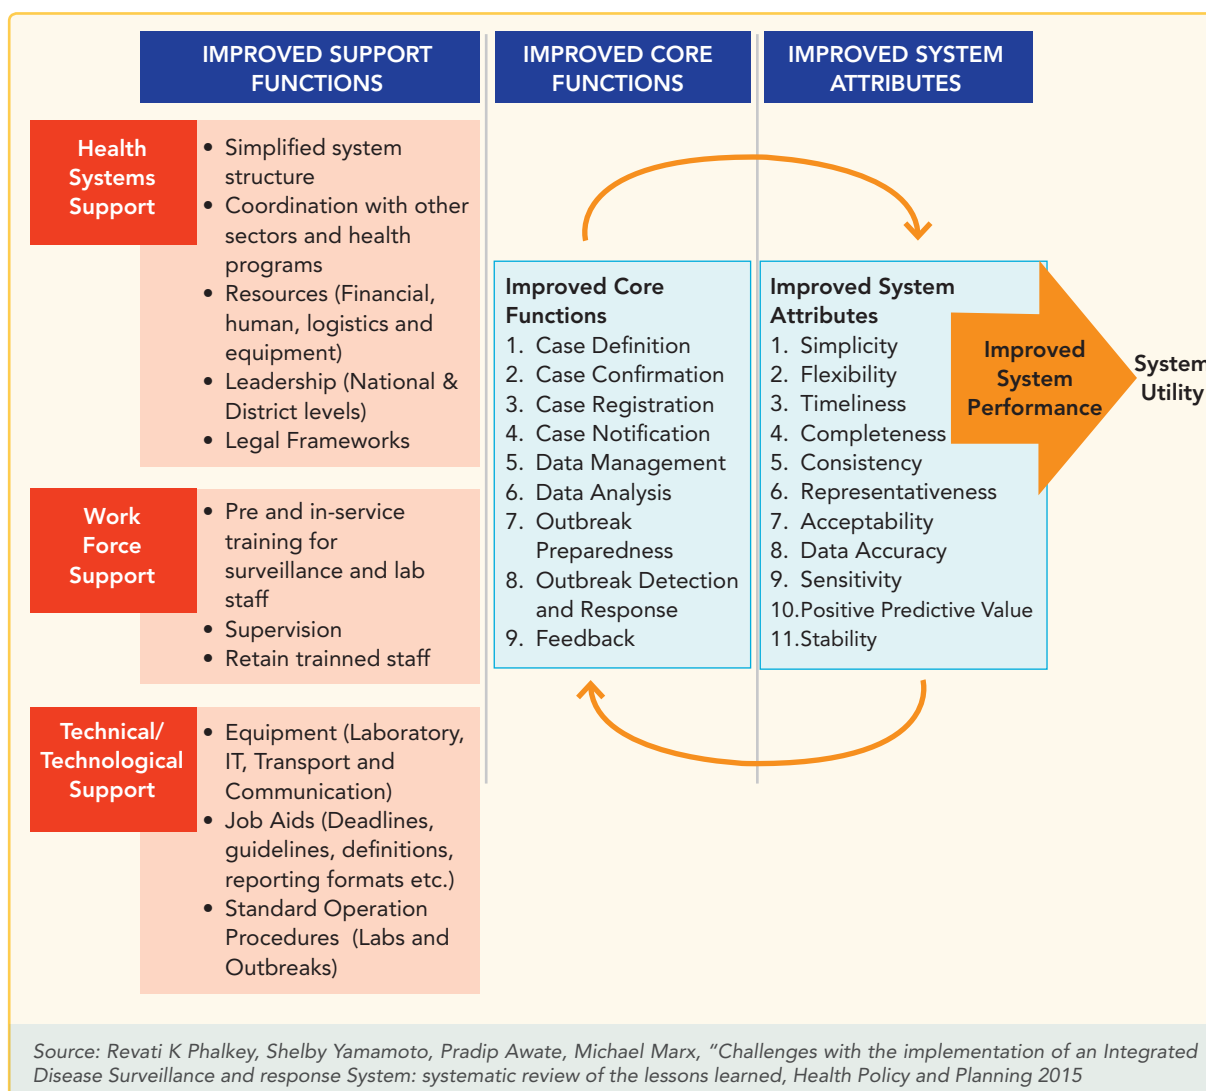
IMPROVED SUPPORT FUNCTIONS

IMPROVED CORE FUNCTIONS

IMPROVED SYSTEM ATTRIBUTES

Health Systems Support

• Simplified system structure
• Coordination with other sectors and health programs
• Resources (Financial, human, logistics and equipment)
• Leadership (National & District levels)
• Legal Frameworks

Work Force Support

• Pre and in-service training for surveillance and lab staff
• Supervision
• Retain trainned staff

Technical/ Technological Support

• Equipment (Laboratory, IT, Transport and Communication)
• Job Aids (Deadlines, guidelines, definitions, reporting formats etc.)
• Standard Operation Procedures (Labs and Outbreaks)

Improved Core Functions
1. Case Definition
2. Case Confirmation
3. Case Registration
4. Case Notification
5. Data Management
6. Data Analysis
7. Outbreak Preparedness
8. Outbreak Detection and Response
9. Feedback

Improved System Attributes
1. Simplicity
2. Flexibility
3. Timeliness
4. Completeness
5. Consistency
6. Representativeness
7. Acceptability
8. Data Accuracy
9. Sensitivity
10.Positive Predictive Value
11.Stability

Improved System Performance

System Utility

Source: Revati K Phalkey, Shelby Yamamoto, Pradip Awate, Michael Marx, "Challenges with the implementation of an Integrated Disease Surveillance and response System: systematic review of the lessons learned, Health Policy and Planning 2015